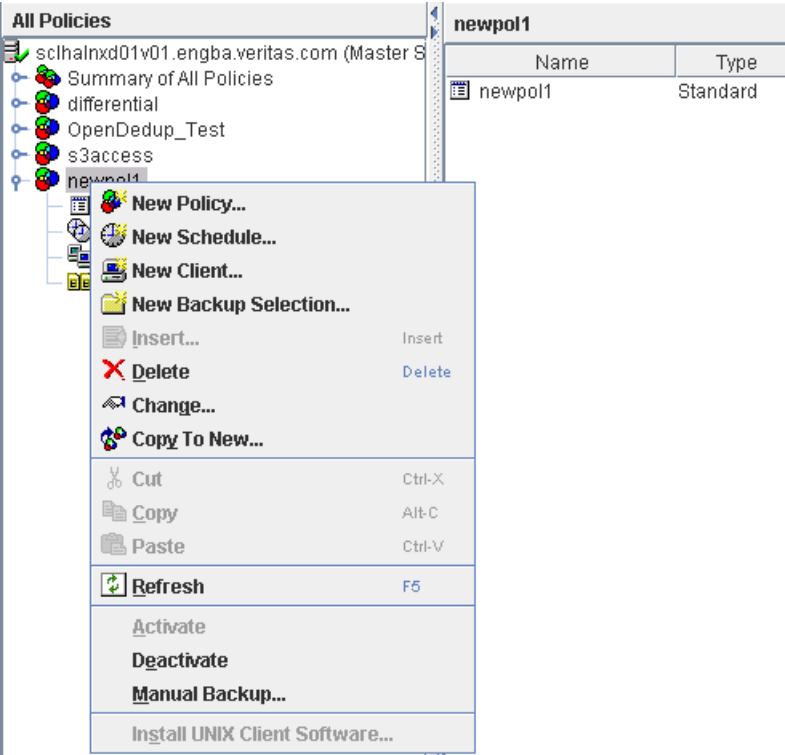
All Policies

sclhalnxd01v01.engba.veritas.com (Master S

Summary of All Policies

differential

OpenDedup_Test

s3access

newpol1

newpol1

| Name | Type |
|---|---|
| newpol1 | Standard |

New Policy...

New Schedule...

New Client...

New Backup Selection...

Insert... Insert

Delete Delete

Change...

Copy To New...

Cut Ctrl-X

Copy Alt-C

Paste Ctrl-V

Refresh F5

Activate

Deactivate

Manual Backup...

Install UNIX Client Software...